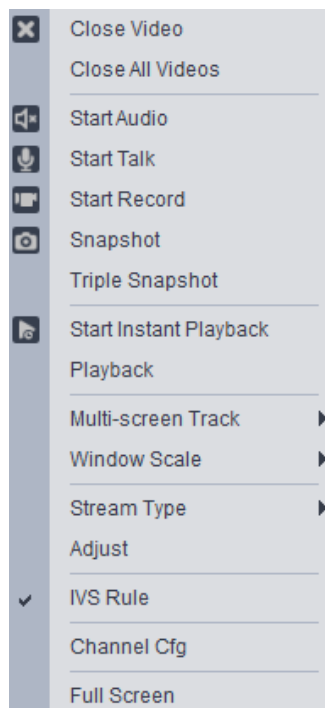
Close Video
Close All Videos

Start Audio
Start Talk
Start Record
Snapshot
Triple Snapshot

Start Instant Playback
Playback

Multi-screen Track
Window Scale

Stream Type
Adjust

IVS Rule

Channel Cfg

Full Screen